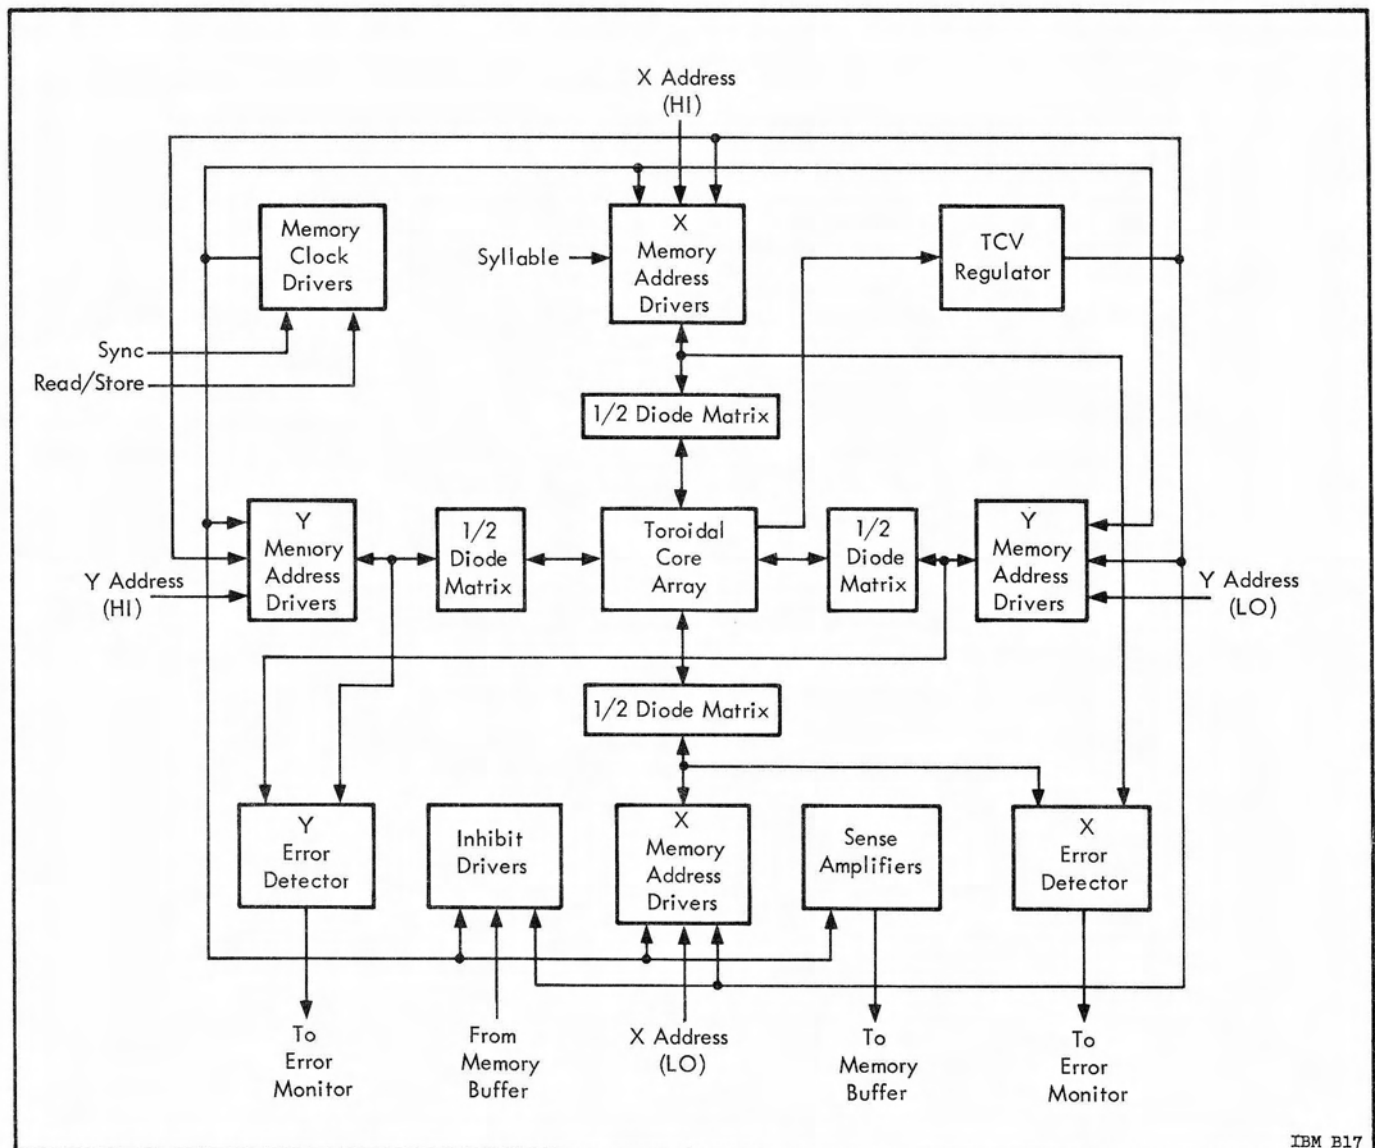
X Address
(HI)

Memory Clock Drivers

Syllable

X Memory Address Drivers

TCV Regulator

Sync

Read/Store

1/2 Diode Matrix

Y Memory Address Drivers

1/2 Diode Matrix

Toroidal Core Array

1/2 Diode Matrix

Y Memory Address Drivers

Y Address
(HI)

Y Address
(LO)

1/2 Diode Matrix

Y Error Detector

Inhibit Drivers

X Memory Address Drivers

Sense Amplifiers

X Error Detector

To Error Monitor

From Memory Buffer

X Address
(LO)

To Memory Buffer

To Error Monitor

IBM B17